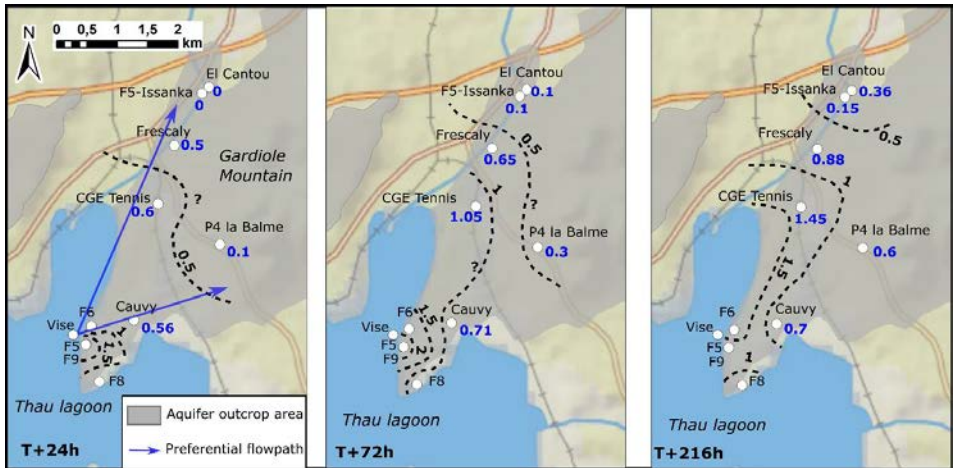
N

0 0,5 1 1,5 2 km

El Cantou
F5-Issanka 0
0
Frescaly 0.5
Gardiole Mountain
?
CGE Tennis 0.6
P4 la Balme 0.1
0.5
F6
Vise
F5
F9
1
1.5
Cauvy 0.56
F8
Thau lagoon
Aquifer outcrop area
Preferential flowpath
T+24h

El Cantou
F5-Issanka 0.1
0.1
Frescaly 0.65
0.5
1
CGE Tennis 1.05
?
P4 la Balme 0.3
?
F6
Vise
F5
F9
1.5
Cauvy 0.71
F8
Thau lagoon
T+72h

El Cantou
F5-Issanka 0.36
0.15
0.5
Frescaly 0.88
1
CGE Tennis 1.45
P4 la Balme 0.6
1.5
F6
Vise
F5
F9
Cauvy 0.7
1
F8
Thau lagoon
T+216h